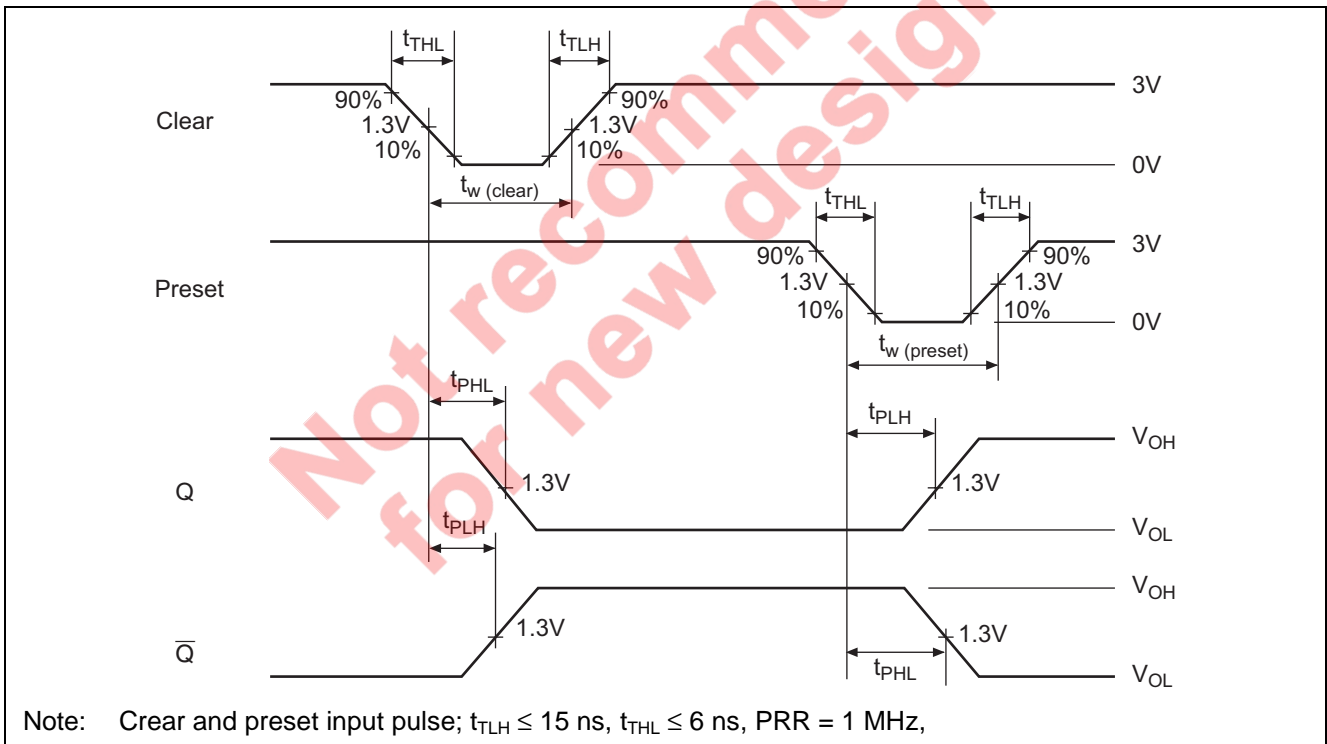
Not recommended for new design

$t_{THL}$ $t_{TLH}$

Clear 90% 1.3V 10% 90% 1.3V 10% 3V 0V

$t_{w\ (clear)}$

$t_{THL}$ $t_{TLH}$

Preset 90% 1.3V 10% 90% 1.3V 10% 3V 0V

$t_{w\ (preset)}$

$t_{PHL}$ $t_{PLH}$

Q 1.3V 1.3V $V_{OH}$ $V_{OL}$

$t_{PLH}$

$\overline{Q}$ 1.3V 1.3V $V_{OH}$ $V_{OL}$

$t_{PHL}$

Note: Crear and preset input pulse; $t_{TLH} \leq 15$ ns, $t_{THL} \leq 6$ ns, PRR = 1 MHz,